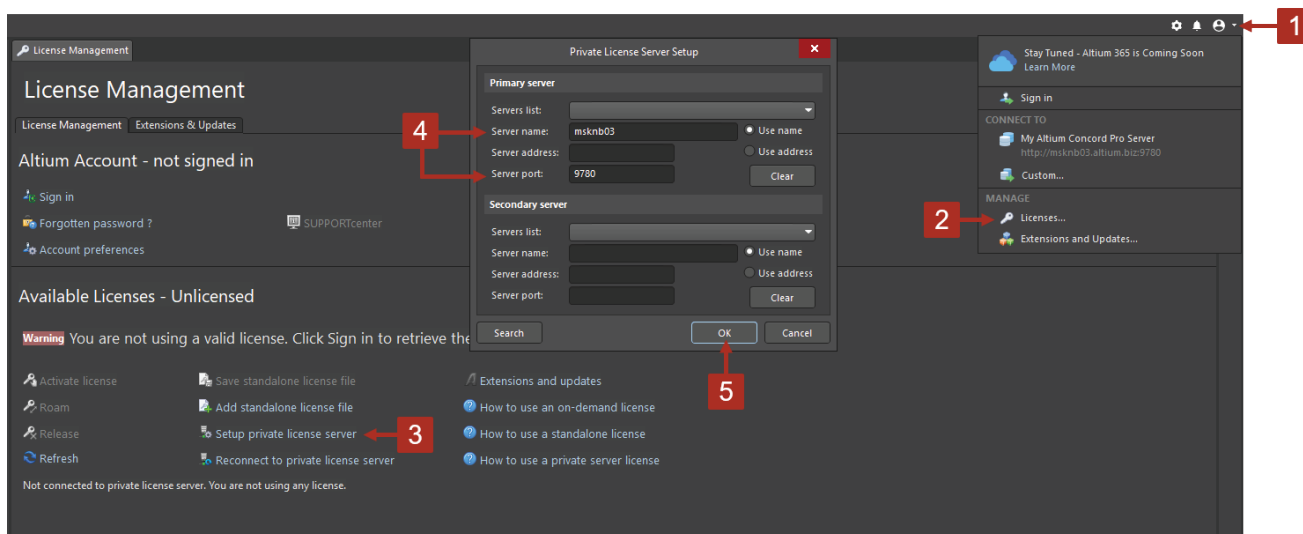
License Management

License Management

License Management | Extensions & Updates

Altium Account - not signed in

Sign in

Forgotten password ?

SUPPORTcenter

Account preferences

Available Licenses - Unlicensed

Warning You are not using a valid license. Click Sign in to retrieve the

Activate license
Roam
Release
Refresh

Save standalone license file
Add standalone license file
Setup private license server
Reconnect to private license server

Extensions and updates
How to use an on-demand license
How to use a standalone license
How to use a private server license

Not connected to private license server. You are not using any license.

Private License Server Setup

Primary server

Servers list:
Server name: msknb03
Use name
Server address:
Use address
Server port: 9780
Clear

Secondary server

Servers list:
Server name:
Use name
Server address:
Use address
Server port:
Clear

Search
OK
Cancel

Stay Tuned - Altium 365 is Coming Soon
Learn More

Sign in

CONNECT TO

My Altium Concord Pro Server
http://msknb03.altium.biz:9780

Custom...

MANAGE

Licenses...

Extensions and Updates...

1
2
3
4
5